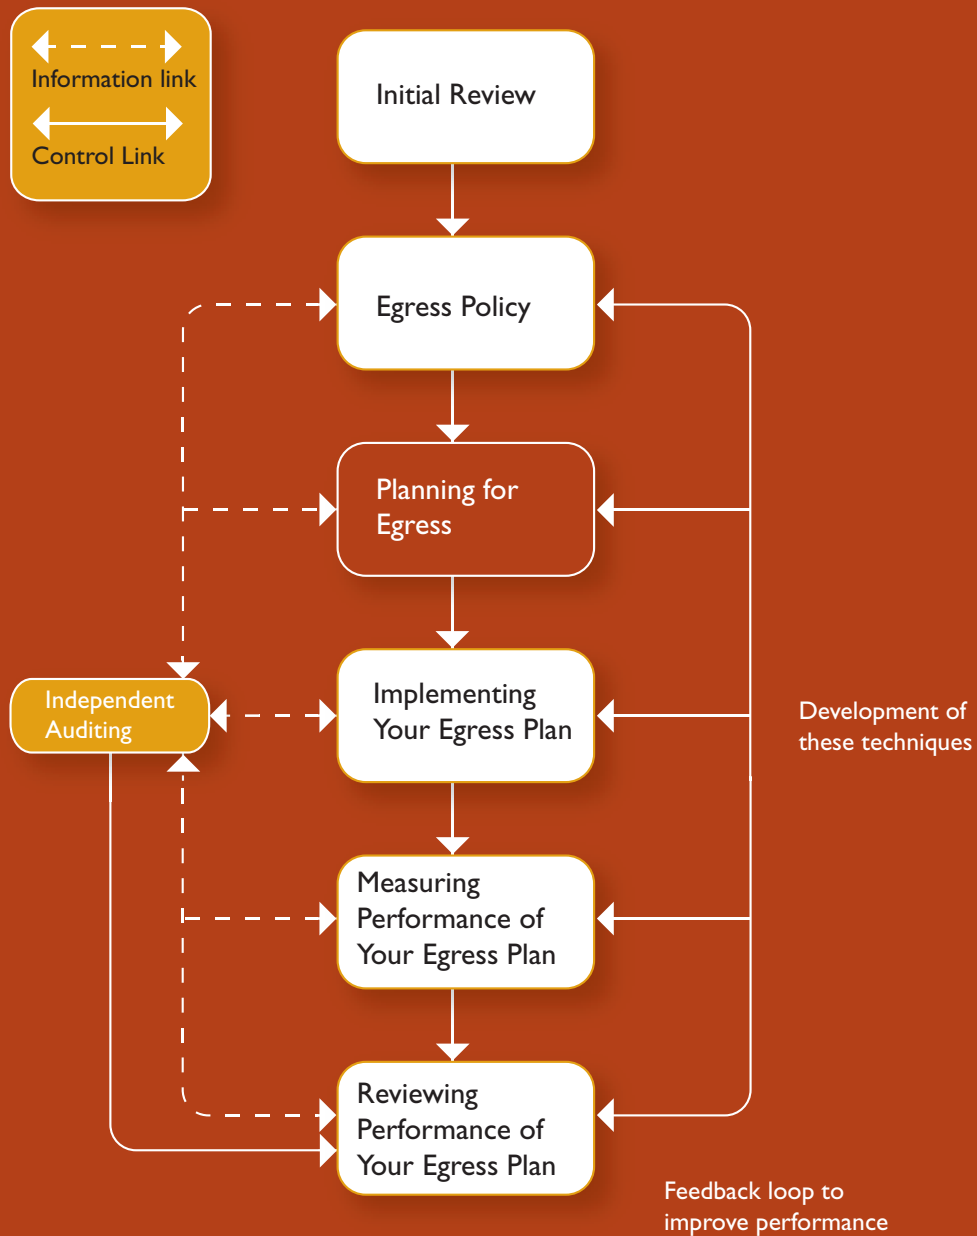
Information link

Control Link

Initial Review

Egress Policy

Planning for Egress

Independent Auditing

Implementing Your Egress Plan

Development of these techniques

Measuring Performance of Your Egress Plan

Reviewing Performance of Your Egress Plan

Feedback loop to improve performance